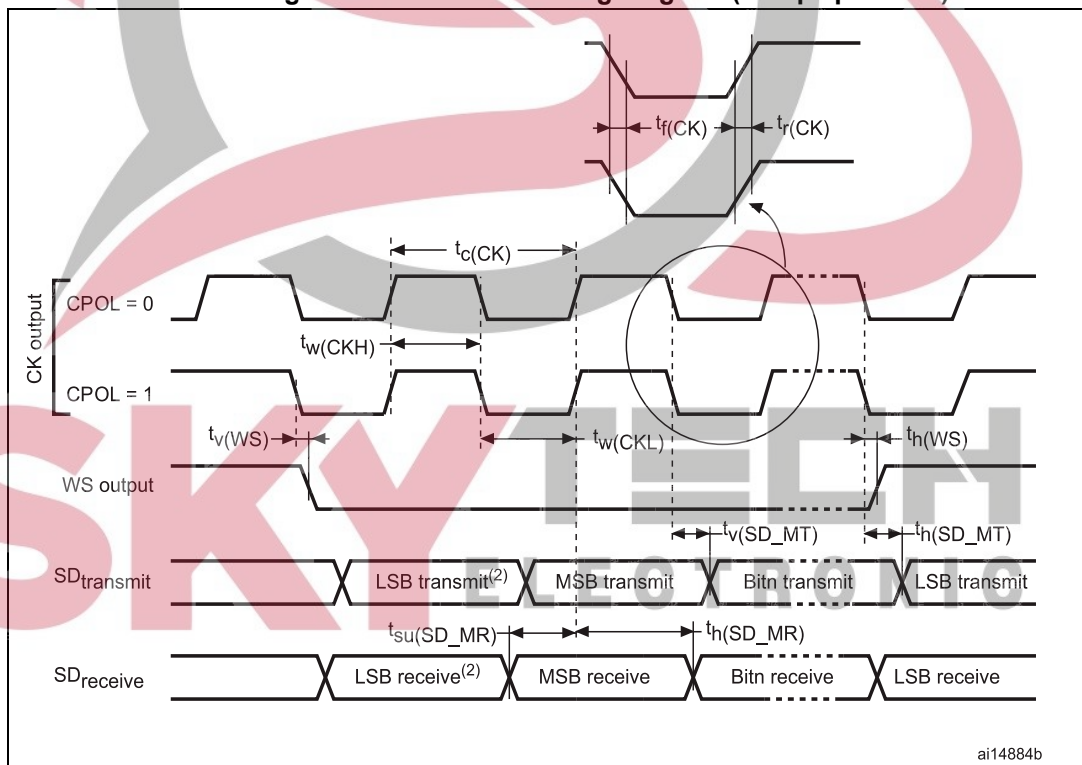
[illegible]

$t_{f(CK)}$
$t_{r(CK)}$
$t_{c(CK)}$

CK output
CPOL = 0
$t_{w(CKH)}$
CPOL = 1
$t_{v(WS)}$
$t_{w(CKL)}$
$t_{h(WS)}$
WS output
$t_{v(SD\_MT)}$
$t_{h(SD\_MT)}$
$SD_{transmit}$ LSB transmit$^{(2)}$ MSB transmit Bitn transmit LSB transmit
$t_{su(SD\_MR)}$
$t_{h(SD\_MR)}$
$SD_{receive}$ LSB receive$^{(2)}$ MSB receive Bitn receive LSB receive

SKY TECH ELECTRONIC

ai14884b